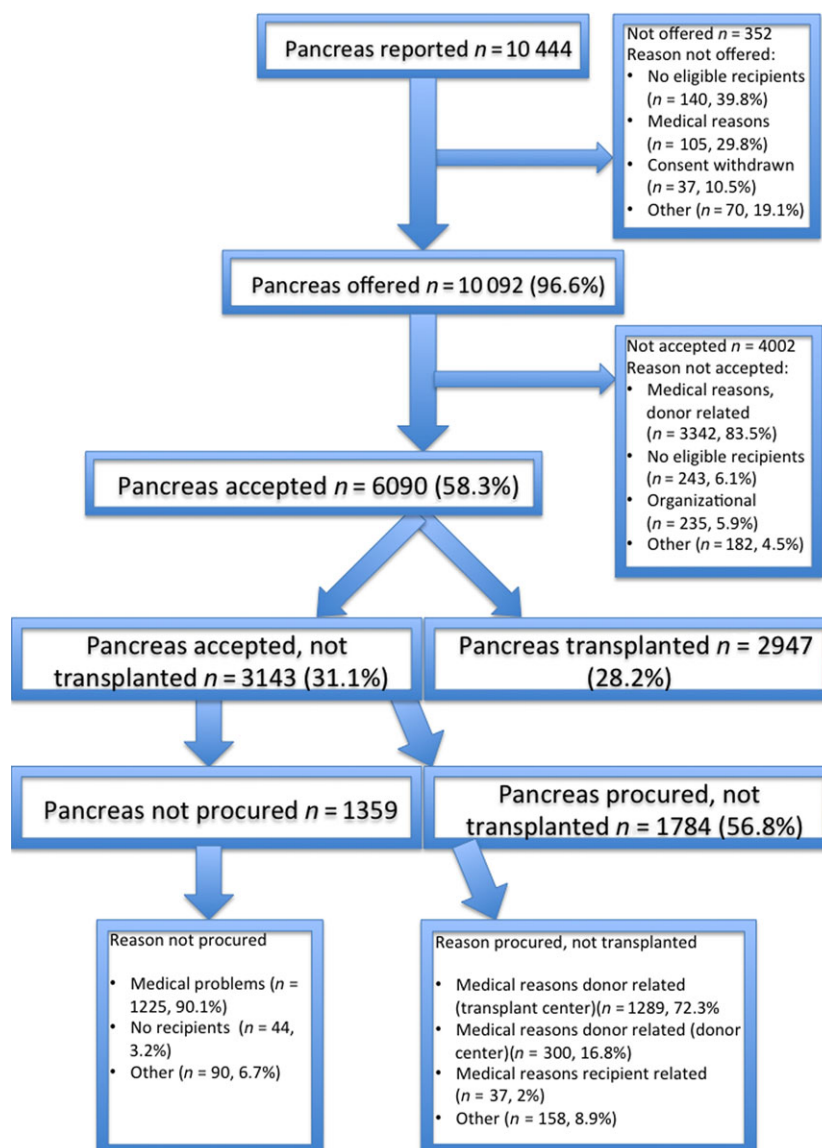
Pancreas reported $n = 10\,444$

Not offered $n = 352$
Reason not offered:
- No eligible recipients ($n = 140$, 39.8%)
- Medical reasons ($n = 105$, 29.8%)
- Consent withdrawn ($n = 37$, 10.5%)
- Other ($n = 70$, 19.1%)

Pancreas offered $n = 10\,092$ (96.6%)

Not accepted $n = 4002$
Reason not accepted:
- Medical reasons, donor related ($n = 3342$, 83.5%)
- No eligible recipients ($n = 243$, 6.1%)
- Organizational ($n = 235$, 5.9%)
- Other ($n = 182$, 4.5%)

Pancreas accepted $n = 6090$ (58.3%)

Pancreas accepted, not transplanted $n = 3143$ (31.1%)

Pancreas transplanted $n = 2947$ (28.2%)

Pancreas not procured $n = 1359$

Pancreas procured, not transplanted $n = 1784$ (56.8%)

Reason not procured

- Medical problems ($n = 1225$, 90.1%)
- No recipients ($n = 44$, 3.2%)
- Other ($n = 90$, 6.7%)

Reason procured, not transplanted

- Medical reasons donor related (transplant center)($n = 1289$, 72.3%
- Medical reasons donor related (donor center)($n = 300$, 16.8%)
- Medical reasons recipient related ($n = 37$, 2%)
- Other ($n = 158$, 8.9%)